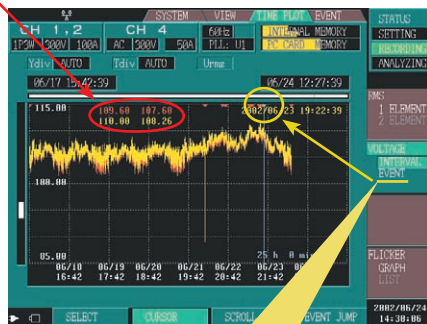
SYSTEM VIEW TIME PLOT EVENT

STATUS
SETTING
RECORDING
ANALYZING

CH 1,2
1P3W 300V 100A

CH 4
AC 300V 50A

60Hz
PLL: U1

INTERNAL MEMORY
PC CARD MEMORY

Ydiv AUTO Tdiv AUTO Urms

06/17 15:42:39

06/24 12:27:39

115.00

109.60 107.68
110.00 108.26

2002/06/23 19:22:39

RMS
1 ELEMENT
2 ELEMENT

VOLTAGE
INTERVAL
EVENT

100.00

85.00

25 h 0 min

06/18 16:42
06/19 17:42
06/20 18:42
06/21 19:42
06/22 20:42
06/23 21:42

FLICKER
GRAPH
LIST

SELECT
CURSOR
SCROLL
EVENT JUMP

2002/06/24
14:30:06